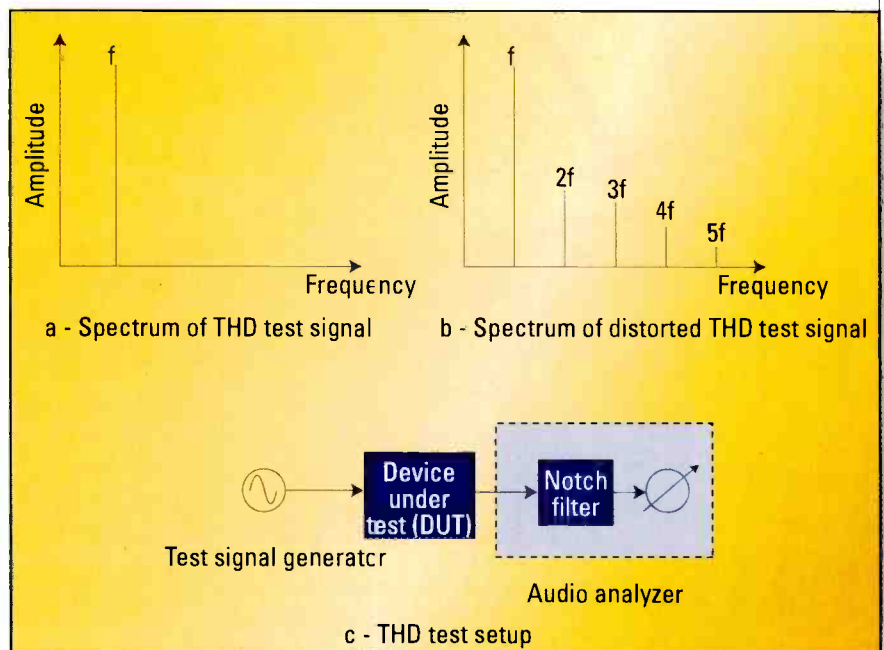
f

Amplitude

Frequency

a - Spectrum of THD test signal

f

2f

3f

4f

5f

Amplitude

Frequency

b - Spectrum of distorted THD test signal

Device under test (DUT)

Notch filter

Test signal generatcr

Audio analyzer

c - THD test setup